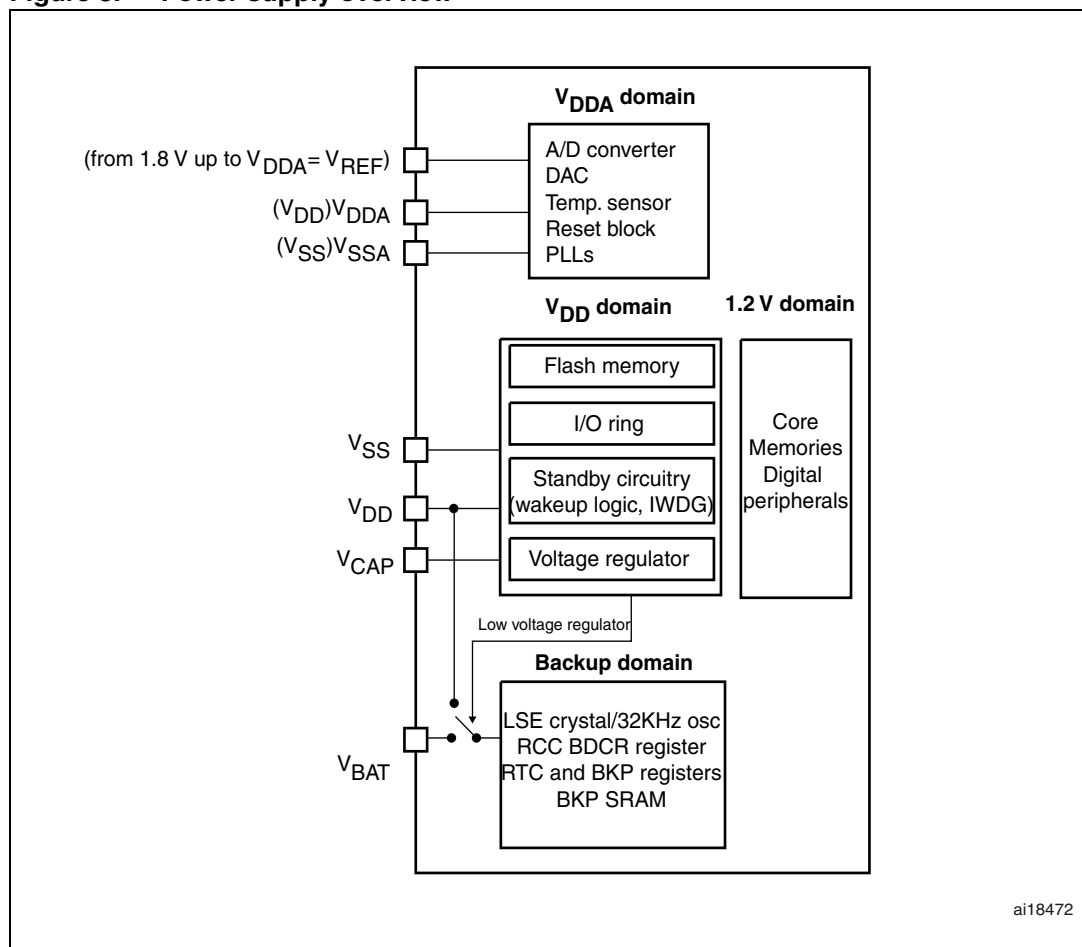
Figure 8. Power supply overview

$V_{DDA}$ domain

(from 1.8 V up to $V_{DDA}$= $V_{REF}$)

$(V_{DD})V_{DDA}$

$(V_{SS})V_{SSA}$

A/D converter
DAC
Temp. sensor
Reset block
PLLs

$V_{DD}$ domain

1.2 V domain

Flash memory

I/O ring

Standby circuitry (wakeup logic, IWDG)

Voltage regulator

Core
Memories
Digital peripherals

$V_{SS}$

$V_{DD}$

$V_{CAP}$

Low voltage regulator

Backup domain

$V_{BAT}$

LSE crystal/32KHz osc
RCC BDCR register
RTC and BKP registers
BKP SRAM

ai18472